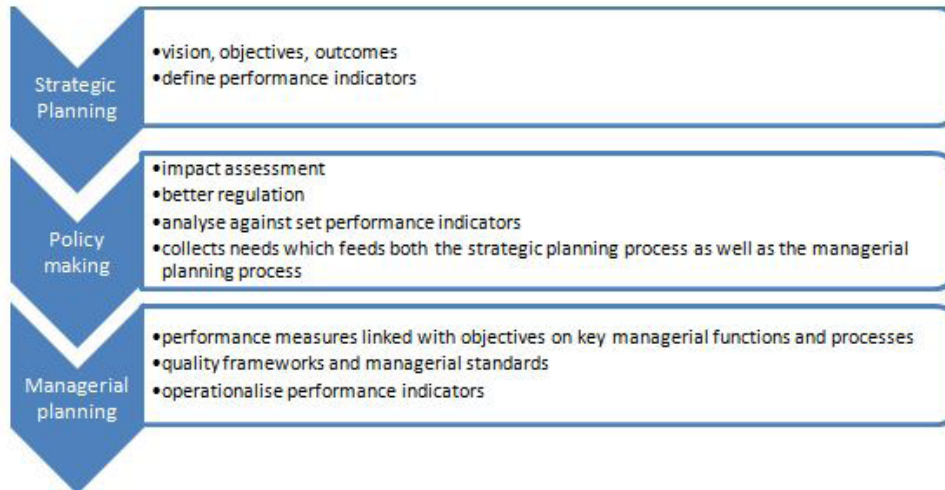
Strategic Planning

• vision, objectives, outcomes
• define performance indicators

Policy making

• impact assessment
• better regulation
• analyse against set performance indicators
• collects needs which feeds both the strategic planning process as well as the managerial planning process

Managerial planning

• performance measures linked with objectives on key managerial functions and processes
• quality frameworks and managerial standards
• operationalise performance indicators